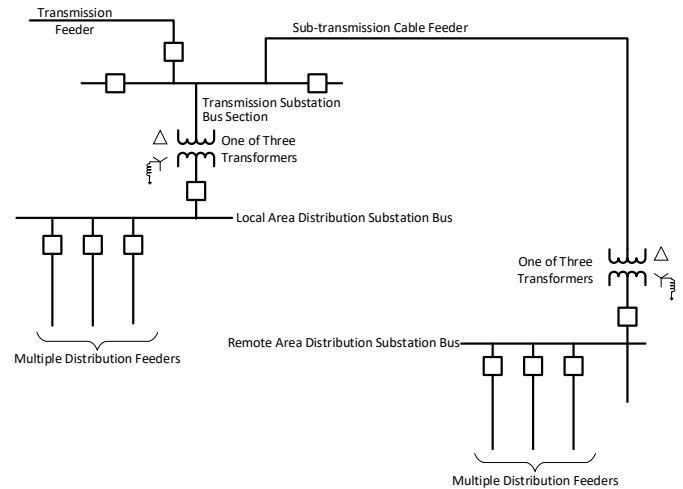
Transmission Feeder

Sub-transmission Cable Feeder

Transmission Substation Bus Section

$\Delta$

One of Three Transformers

Local Area Distribution Substation Bus

One of Three Transformers

$\Delta$

Multiple Distribution Feeders

Remote Area Distribution Substation Bus

Multiple Distribution Feeders